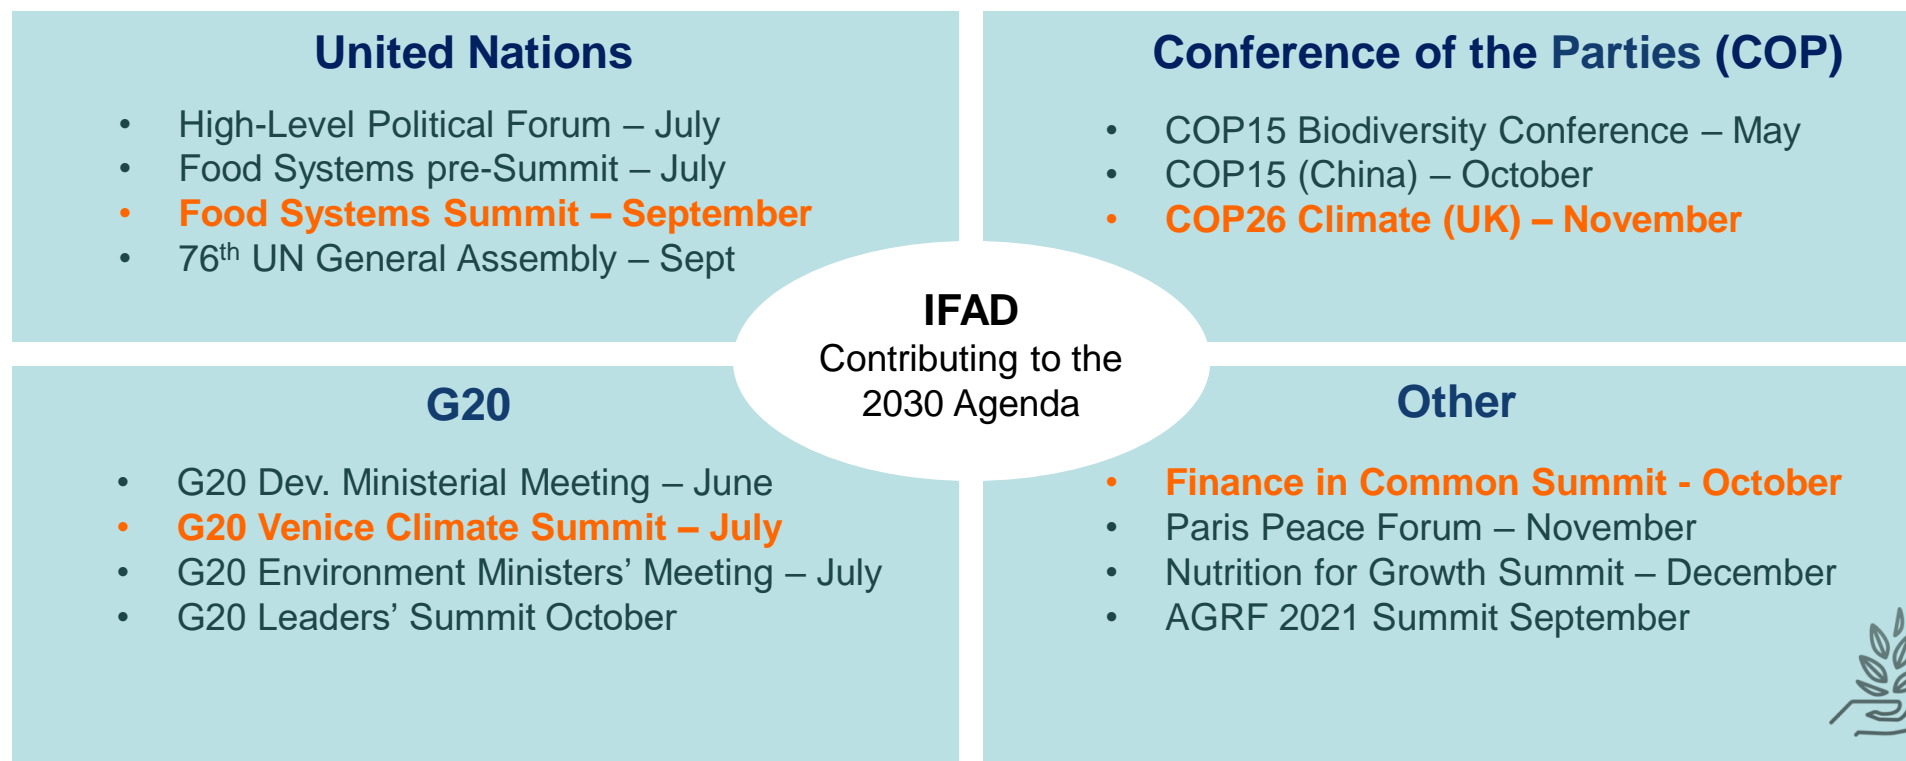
United Nations

- High-Level Political Forum – July
- Food Systems pre-Summit – July
- Food Systems Summit – September
- 76$^{th}$ UN General Assembly – Sept

Conference of the Parties (COP)

- COP15 Biodiversity Conference – May
- COP15 (China) – October
- COP26 Climate (UK) – November

IFAD
Contributing to the 2030 Agenda

G20

- G20 Dev. Ministerial Meeting – June
- G20 Venice Climate Summit – July
- G20 Environment Ministers' Meeting – July
- G20 Leaders' Summit October

Other

- Finance in Common Summit - October
- Paris Peace Forum – November
- Nutrition for Growth Summit – December
- AGRF 2021 Summit September